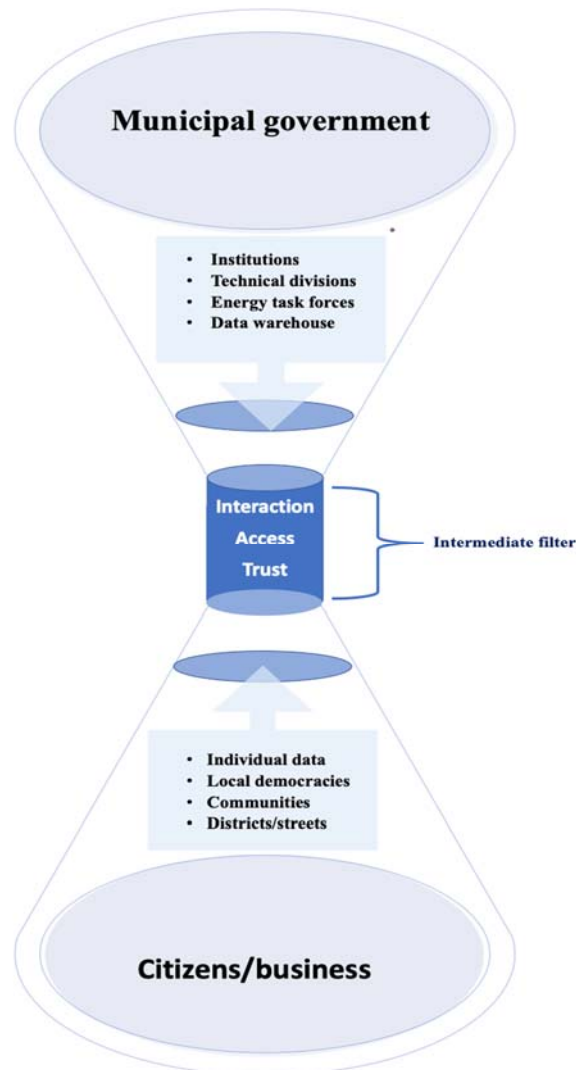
Municipal government

- Institutions
- Technical divisions
- Energy task forces
- Data warehouse

Interaction
Access
Trust

Intermediate filter

- Individual data
- Local democracies
- Communities
- Districts/streets

Citizens/business